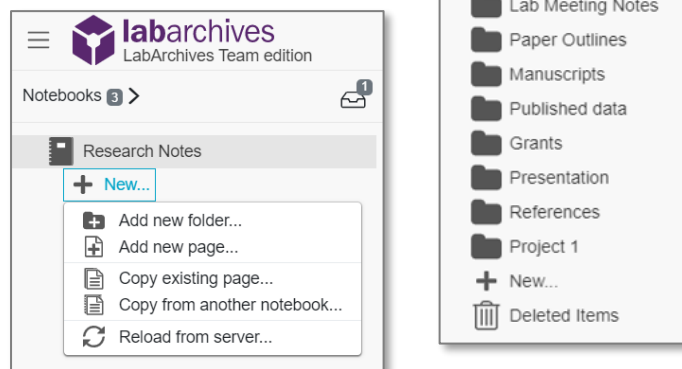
labarchives
LabArchives Team edition

Notebooks 3 >

1

Research Notes

+ New...

Add new folder...
Add new page...
Copy existing page...
Copy from another notebook...
Reload from server...

Lab Meeting Notes
Paper Outlines
Manuscripts
Published data
Grants
Presentation
References
Project 1
+ New...
Deleted Items